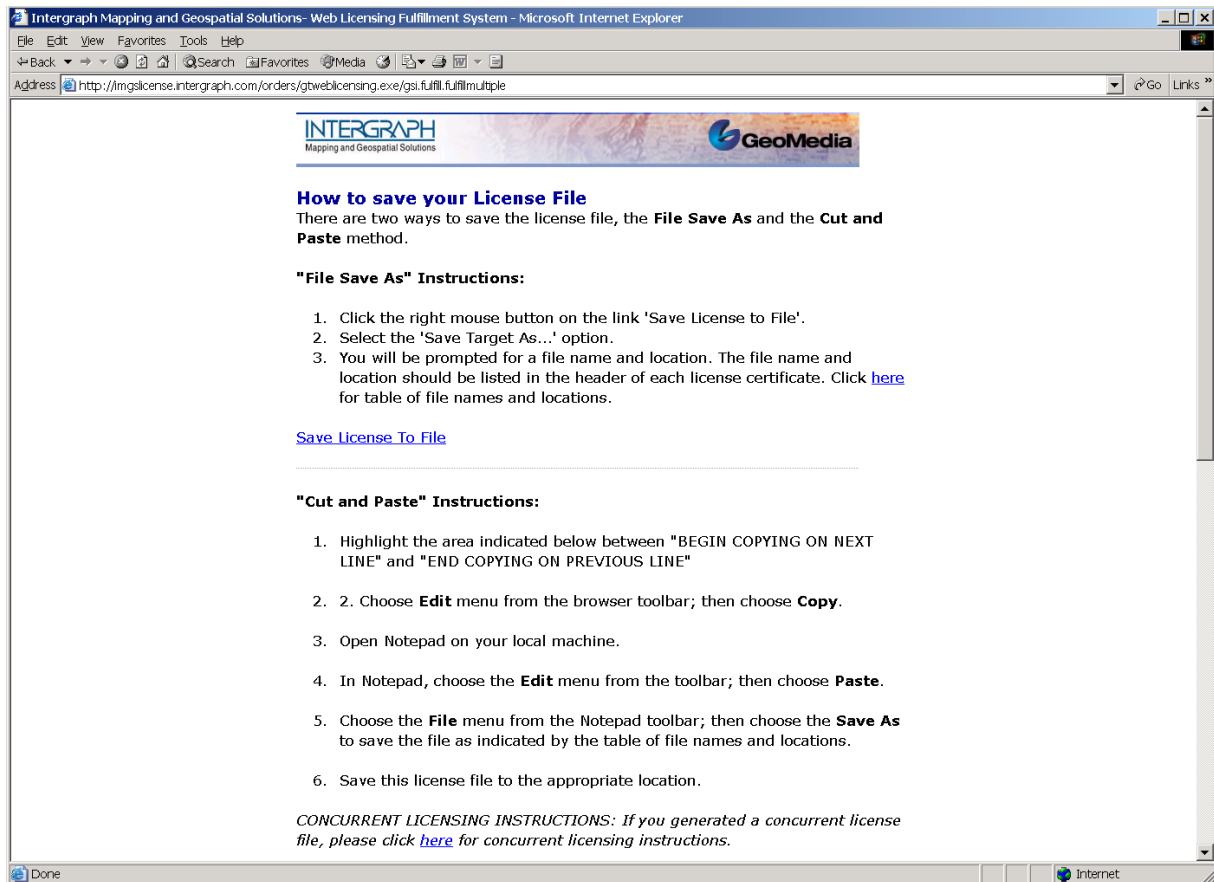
Intergraph Mapping and Geospatial Solutions- Web Licensing Fulfillment System - Microsoft Internet Explorer

File Edit View Favorites Tools Help

Back Search Favorites Media

Address http://imgslicense.intergraph.com/orders/gtweblicensing.exe/gsi.fulfill.fulfillmultiple Go Links »

INTERGRAPH
Mapping and Geospatial Solutions
GeoMedia

How to save your License File
There are two ways to save the license file, the File Save As and the Cut and Paste method.

"File Save As" Instructions:

1. Click the right mouse button on the link 'Save License to File'.
2. Select the 'Save Target As...' option.
3. You will be prompted for a file name and location. The file name and location should be listed in the header of each license certificate. Click here for table of file names and locations.

Save License To File

"Cut and Paste" Instructions:

1. Highlight the area indicated below between "BEGIN COPYING ON NEXT LINE" and "END COPYING ON PREVIOUS LINE"

2. 2. Choose Edit menu from the browser toolbar; then choose Copy.

3. Open Notepad on your local machine.

4. In Notepad, choose the Edit menu from the toolbar; then choose Paste.

5. Choose the File menu from the Notepad toolbar; then choose the Save As to save the file as indicated by the table of file names and locations.

6. Save this license file to the appropriate location.

CONCURRENT LICENSING INSTRUCTIONS: If you generated a concurrent license file, please click here for concurrent licensing instructions.

Done Internet